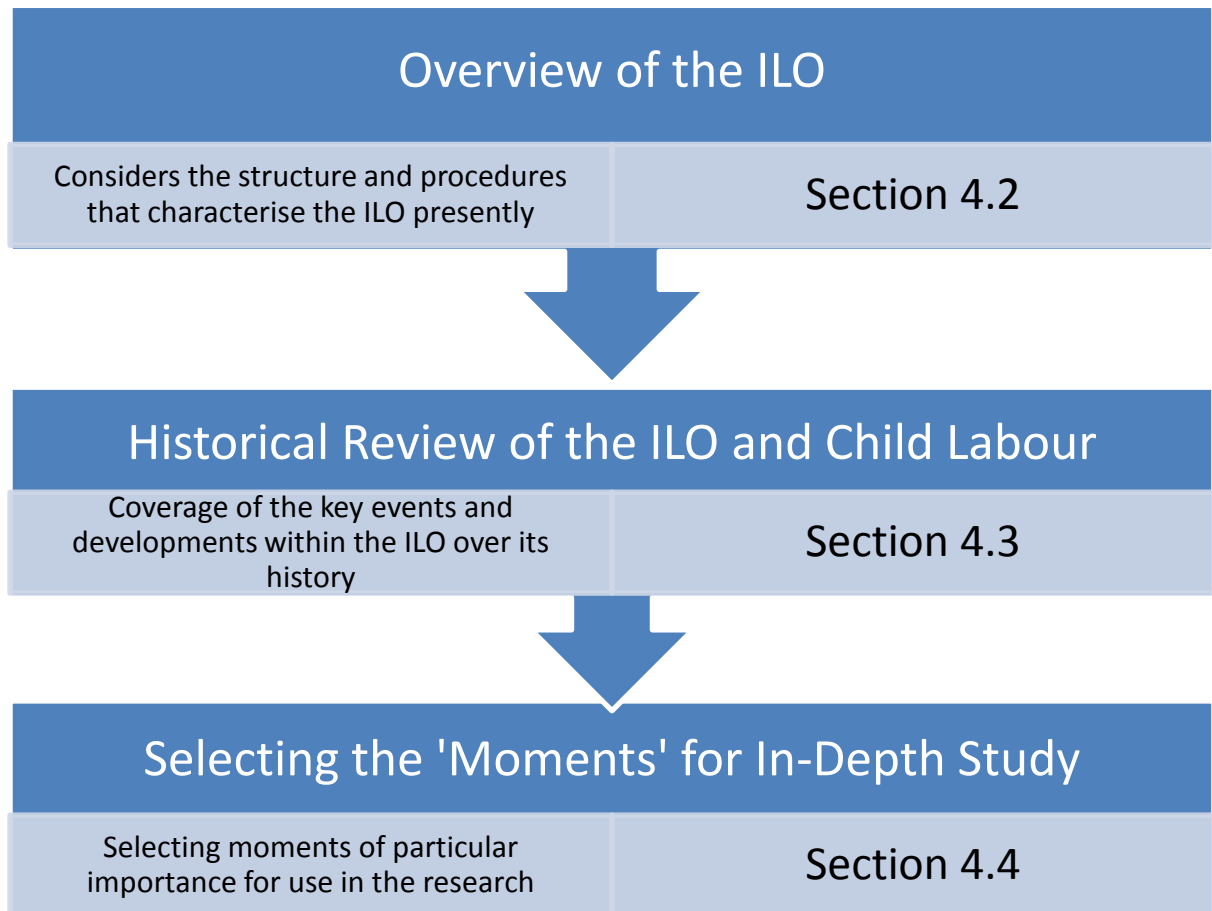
Overview of the ILO

Considers the structure and procedures that characterise the ILO presently

Section 4.2

Historical Review of the ILO and Child Labour

Coverage of the key events and developments within the ILO over its history

Section 4.3

Selecting the 'Moments' for In-Depth Study

Selecting moments of particular importance for use in the research

Section 4.4